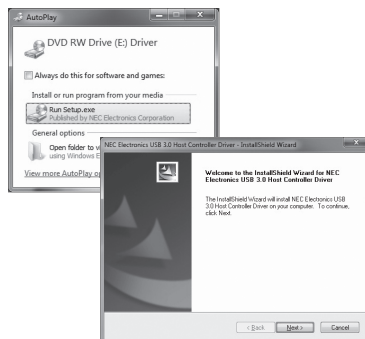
AutoPlay

DVD RW Drive (E:) Driver

Always do this for software and games:

Install or run program from your media

Run Setup.exe
Published by NEC Electronics Corporation

General options

Open folder to v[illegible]
using Windows E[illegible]

View more AutoPlay o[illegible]

NEC Electronics USB 3.0 Host Controller Driver - InstallShield Wizard

Welcome to the InstallShield Wizard for NEC Electronics USB 3.0 Host Controller Driver

The InstallShield Wizard will install NEC Electronics USB 3.0 Host Controller Driver on your computer. To continue, click Next.

< Back Next > Cancel